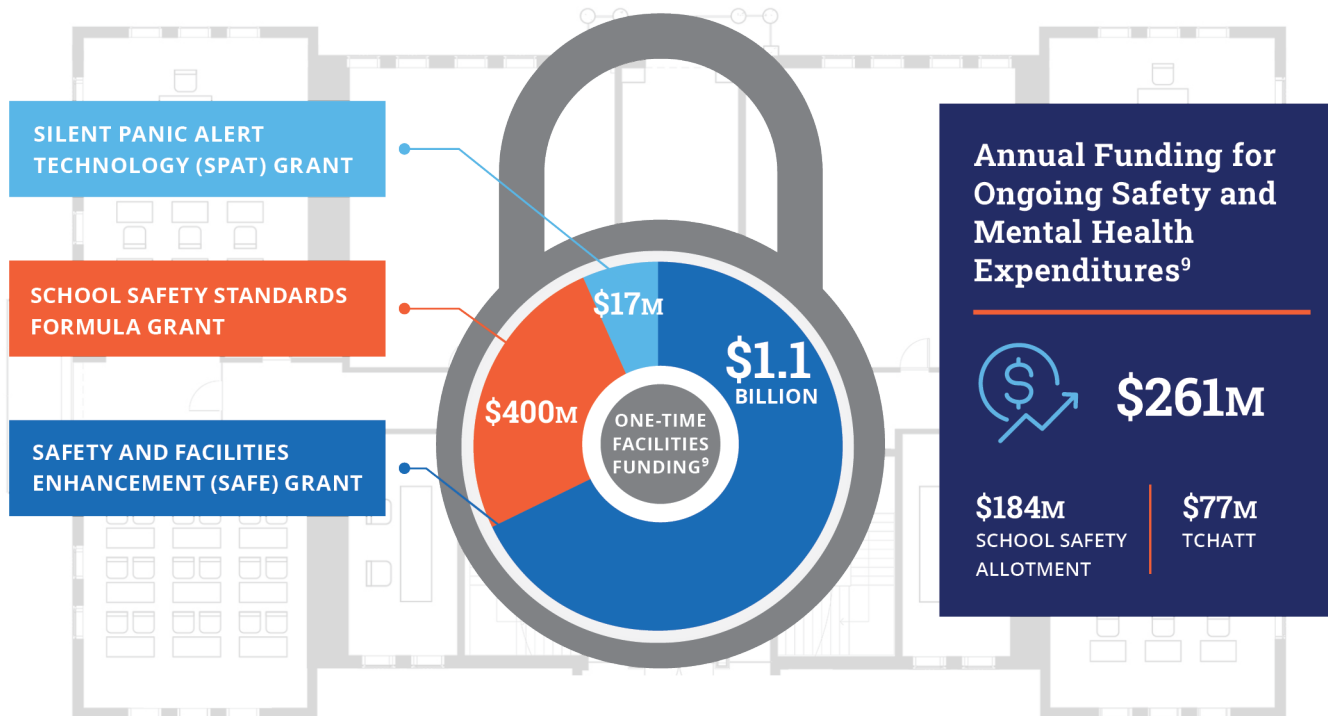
SILENT PANIC ALERT TECHNOLOGY (SPAT) GRANT

SCHOOL SAFETY STANDARDS FORMULA GRANT

SAFETY AND FACILITIES ENHANCEMENT (SAFE) GRANT

$17M

$400M

$1.1 BILLION

ONE-TIME FACILITIES FUNDING$^9$

Annual Funding for Ongoing Safety and Mental Health Expenditures$^9$

$261M

$184M SCHOOL SAFETY ALLOTMENT

$77M TCHATT